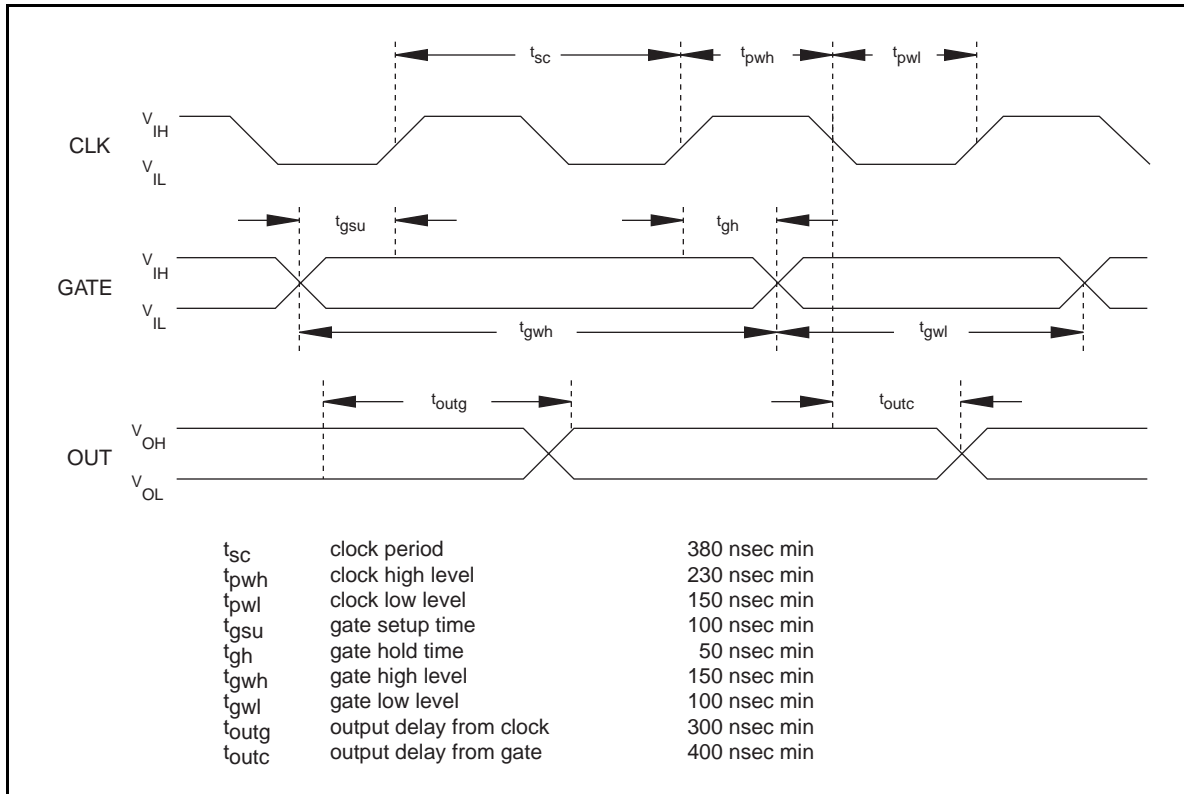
$t_{sc}$ $t_{pwh}$ $t_{pwl}$

CLK $V_{IH}$ $V_{IL}$

$t_{gsu}$ $t_{gh}$

GATE $V_{IH}$ $V_{IL}$

$t_{gwh}$ $t_{gwl}$

$t_{outg}$ $t_{outc}$

OUT $V_{OH}$ $V_{OL}$

| | | |
|---|---|---|
| $t_{sc}$ | clock period | 380 nsec min |
| $t_{pwh}$ | clock high level | 230 nsec min |
| $t_{pwl}$ | clock low level | 150 nsec min |
| $t_{gsu}$ | gate setup time | 100 nsec min |
| $t_{gh}$ | gate hold time | 50 nsec min |
| $t_{gwh}$ | gate high level | 150 nsec min |
| $t_{gwl}$ | gate low level | 100 nsec min |
| $t_{outg}$ | output delay from clock | 300 nsec min |
| $t_{outc}$ | output delay from gate | 400 nsec min |